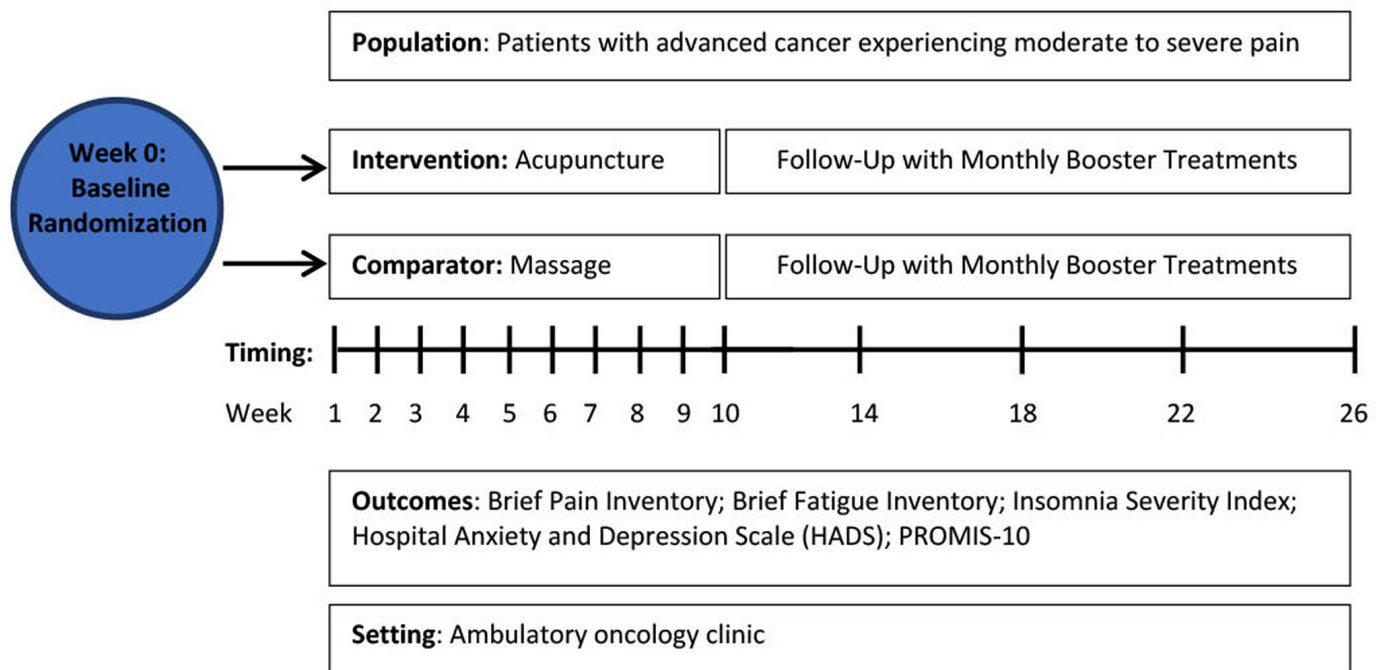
**Population**: Patients with advanced cancer experiencing moderate to severe pain

**Week 0: Baseline Randomization**

**Intervention:** Acupuncture

Follow-Up with Monthly Booster Treatments

**Comparator:** Massage

Follow-Up with Monthly Booster Treatments

**Timing:**

Week 1 2 3 4 5 6 7 8 9 10 14 18 22 26

**Outcomes**: Brief Pain Inventory; Brief Fatigue Inventory; Insomnia Severity Index; Hospital Anxiety and Depression Scale (HADS); PROMIS-10

**Setting**: Ambulatory oncology clinic